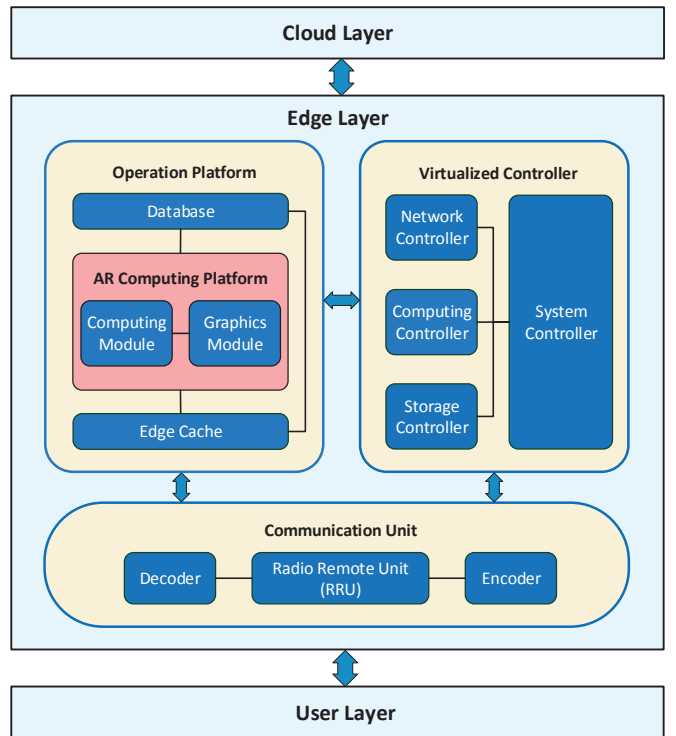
Cloud Layer

Edge Layer

Operation Platform

Database

AR Computing Platform

Computing Module

Graphics Module

Edge Cache

Virtualized Controller

Network Controller

Computing Controller

Storage Controller

System Controller

Communication Unit

Decoder

Radio Remote Unit (RRU)

Encoder

User Layer